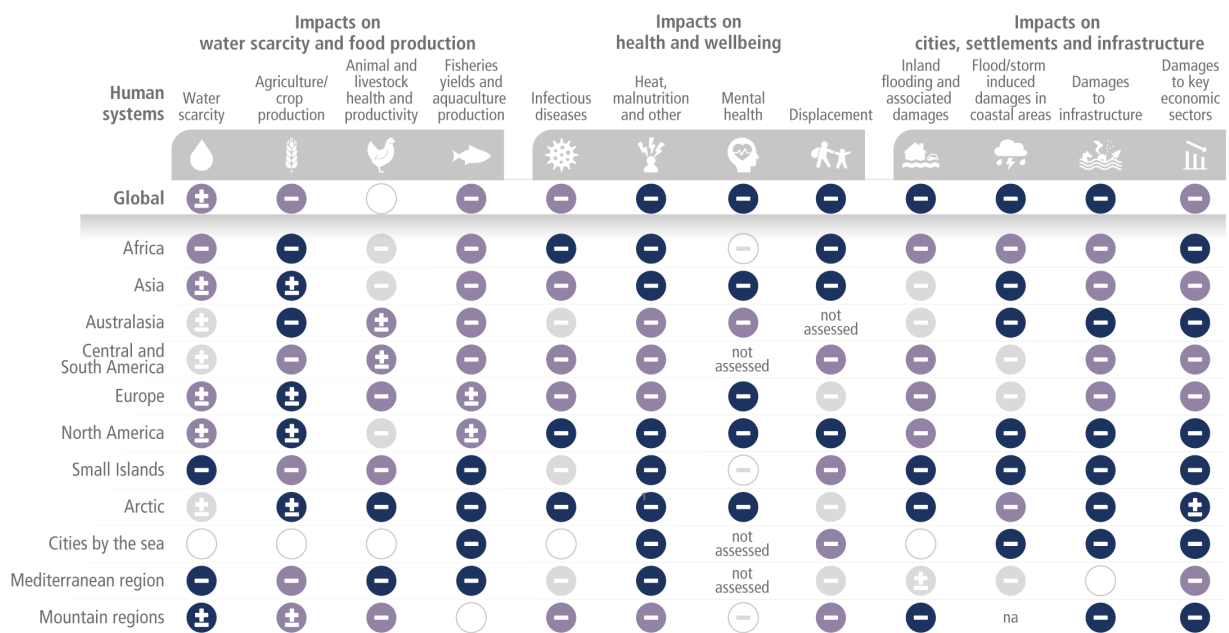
Impacts on water scarcity and food production

Impacts on health and wellbeing

Impacts on cities, settlements and infrastructure

| Human systems | Water scarcity | Agriculture/ crop production | Animal and livestock health and productivity | Fisheries yields and aquaculture production | Infectious diseases | Heat, malnutrition and other | Mental health | Displacement | Inland flooding and associated damages | Flood/storm induced damages in coastal areas | Damages to infrastructure | Damages to key economic sectors |
|---|---|---|---|---|---|---|---|---|---|---|---|---|
| Global | ± | − |  | − | − | − | − | − | − | − | − | − |
| Africa | − | − | − | − | − | − | − | − | − | − | − | − |
| Asia | ± | ± | − | − | − | − | − | − | − | − | − | − |
| Australasia | ± | − | ± | − | − | − | − | not assessed | − | − | − | − |
| Central and South America | ± | − | ± | − | − | − | not assessed | − | − | − | − | − |
| Europe | ± | ± | − | ± | − | − | − | − | − | − | − | − |
| North America | ± | ± | − | ± | − | − | − | − | − | − | − | − |
| Small Islands | − | − | − | − | − | − | − | − | − | − | − | − |
| Arctic | ± | ± | − | − | − | − | − | − | − | − | − | ± |
| Cities by the sea |  |  |  | − |  | − | not assessed | − |  | − | − | − |
| Mediterranean region | − | − | − | − | − | − | not assessed | − | ± | − |  | − |
| Mountain regions | ± | ± | − |  | − | − | − | − | − | na | − | − |